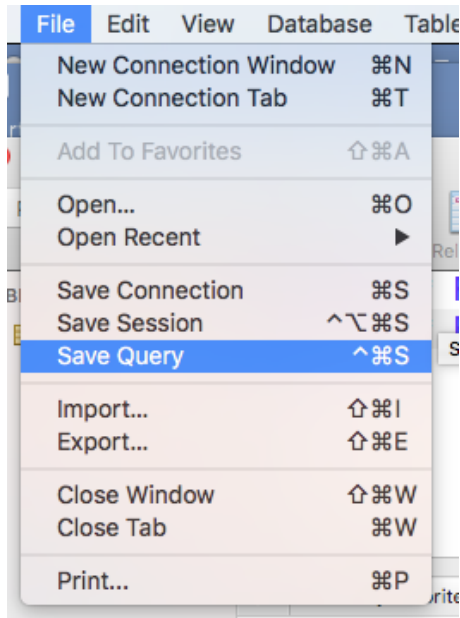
File Edit View Database Table

New Connection Window ⌘N
New Connection Tab ⌘T

Add To Favorites ⇧⌘A

Open... ⌘O
Open Recent ▶

Save Connection ⌘S
Save Session ^⌥⌘S
Save Query ^⌘S

Import... ⇧⌘I
Export... ⇧⌘E

Close Window ⇧⌘W
Close Tab ⌘W

Print... ⌘P

Rel
S
rite